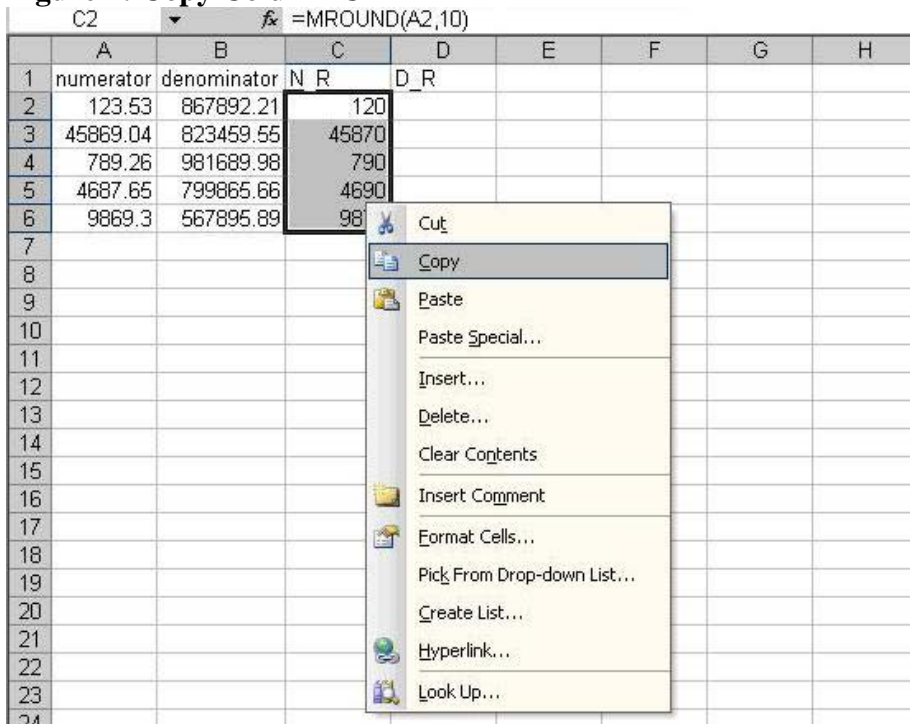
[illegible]

C2 $f_x$ =MROUND(A2,10)

| | A | B | C | D | E | F | G | H |
|---|---|---|---|---|---|---|---|---|
| 1 | numerator | denominator | N_R | D_R | | | | |
| 2 | 123.53 | 867892.21 | 120 | | | | | |
| 3 | 45869.04 | 823459.55 | 45870 | | | | | |
| 4 | 789.26 | 981689.98 | 790 | | | | | |
| 5 | 4687.65 | 799865.66 | 4690 | | | | | |
| 6 | 9869.3 | 567895.89 | 987 | | | | | |
| 7 | | | | | | | | |
| 8 | | | | | | | | |
| 9 | | | | | | | | |
| 10 | | | | | | | | |
| 11 | | | | | | | | |
| 12 | | | | | | | | |
| 13 | | | | | | | | |
| 14 | | | | | | | | |
| 15 | | | | | | | | |
| 16 | | | | | | | | |
| 17 | | | | | | | | |
| 18 | | | | | | | | |
| 19 | | | | | | | | |
| 20 | | | | | | | | |
| 21 | | | | | | | | |
| 22 | | | | | | | | |
| 23 | | | | | | | | |
| 24 | | | | | | | | |

Cut
Copy
Paste
Paste Special...
Insert...
Delete...
Clear Contents
Insert Comment
Format Cells...
Pick From Drop-down List...
Create List...
Hyperlink...
Look Up...